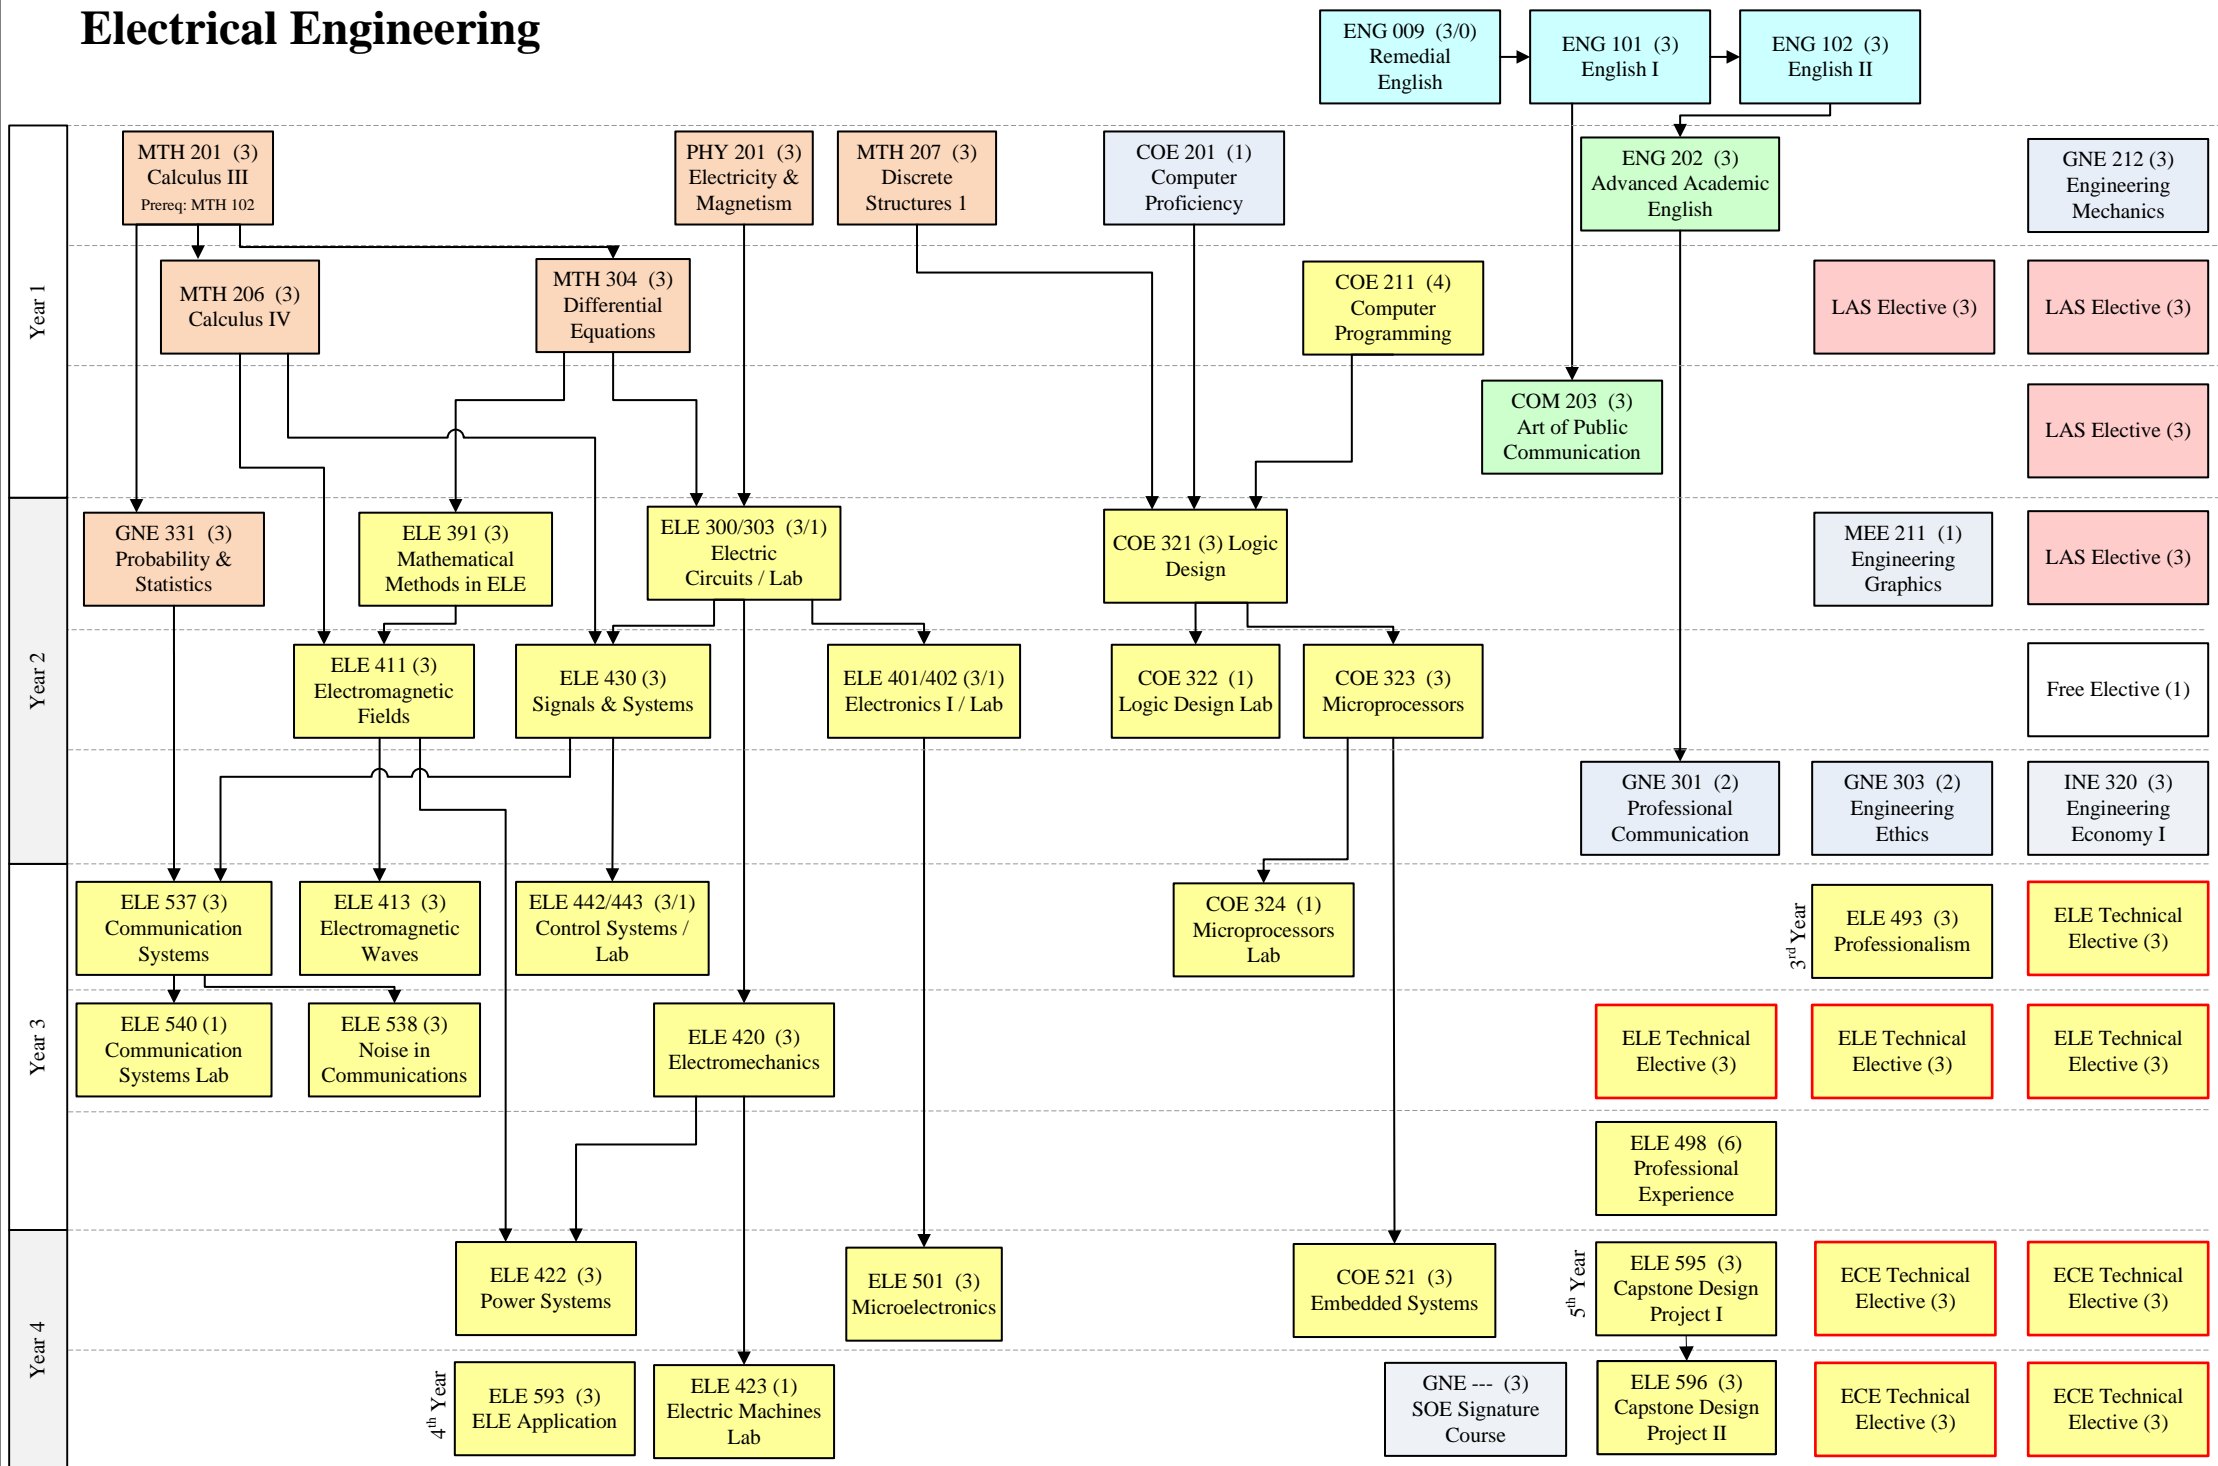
Electrical Engineering

ENG 009 (3/0) Remedial English

ENG 101 (3) English I

ENG 102 (3) English II

Year 1

MTH 201 (3) Calculus III Prereq: MTH 102

PHY 201 (3) Electricity & Magnetism

MTH 207 (3) Discrete Structures 1

COE 201 (1) Computer Proficiency

ENG 202 (3) Advanced Academic English

GNE 212 (3) Engineering Mechanics

MTH 206 (3) Calculus IV

MTH 304 (3) Differential Equations

COE 211 (4) Computer Programming

LAS Elective (3)

LAS Elective (3)

COM 203 (3) Art of Public Communication

LAS Elective (3)

Year 2

GNE 331 (3) Probability & Statistics

ELE 391 (3) Mathematical Methods in ELE

ELE 300/303 (3/1) Electric Circuits / Lab

COE 321 (3) Logic Design

MEE 211 (1) Engineering Graphics

LAS Elective (3)

ELE 411 (3) Electromagnetic Fields

ELE 430 (3) Signals & Systems

ELE 401/402 (3/1) Electronics I / Lab

COE 322 (1) Logic Design Lab

COE 323 (3) Microprocessors

Free Elective (1)

GNE 301 (2) Professional Communication

GNE 303 (2) Engineering Ethics

INE 320 (3) Engineering Economy I

Year 3

ELE 537 (3) Communication Systems

ELE 413 (3) Electromagnetic Waves

ELE 442/443 (3/1) Control Systems / Lab

COE 324 (1) Microprocessors Lab

3rd Year

ELE 493 (3) Professionalism

ELE Technical Elective (3)

ELE 540 (1) Communication Systems Lab

ELE 538 (3) Noise in Communications

ELE 420 (3) Electromechanics

ELE Technical Elective (3)

ELE Technical Elective (3)

ELE Technical Elective (3)

ELE 498 (6) Professional Experience

Year 4

ELE 422 (3) Power Systems

ELE 501 (3) Microelectronics

COE 521 (3) Embedded Systems

5th Year

ELE 595 (3) Capstone Design Project I

ECE Technical Elective (3)

ECE Technical Elective (3)

4th Year

ELE 593 (3) ELE Application

ELE 423 (1) Electric Machines Lab

GNE --- (3) SOE Signature Course

ELE 596 (3) Capstone Design Project II

ECE Technical Elective (3)

ECE Technical Elective (3)